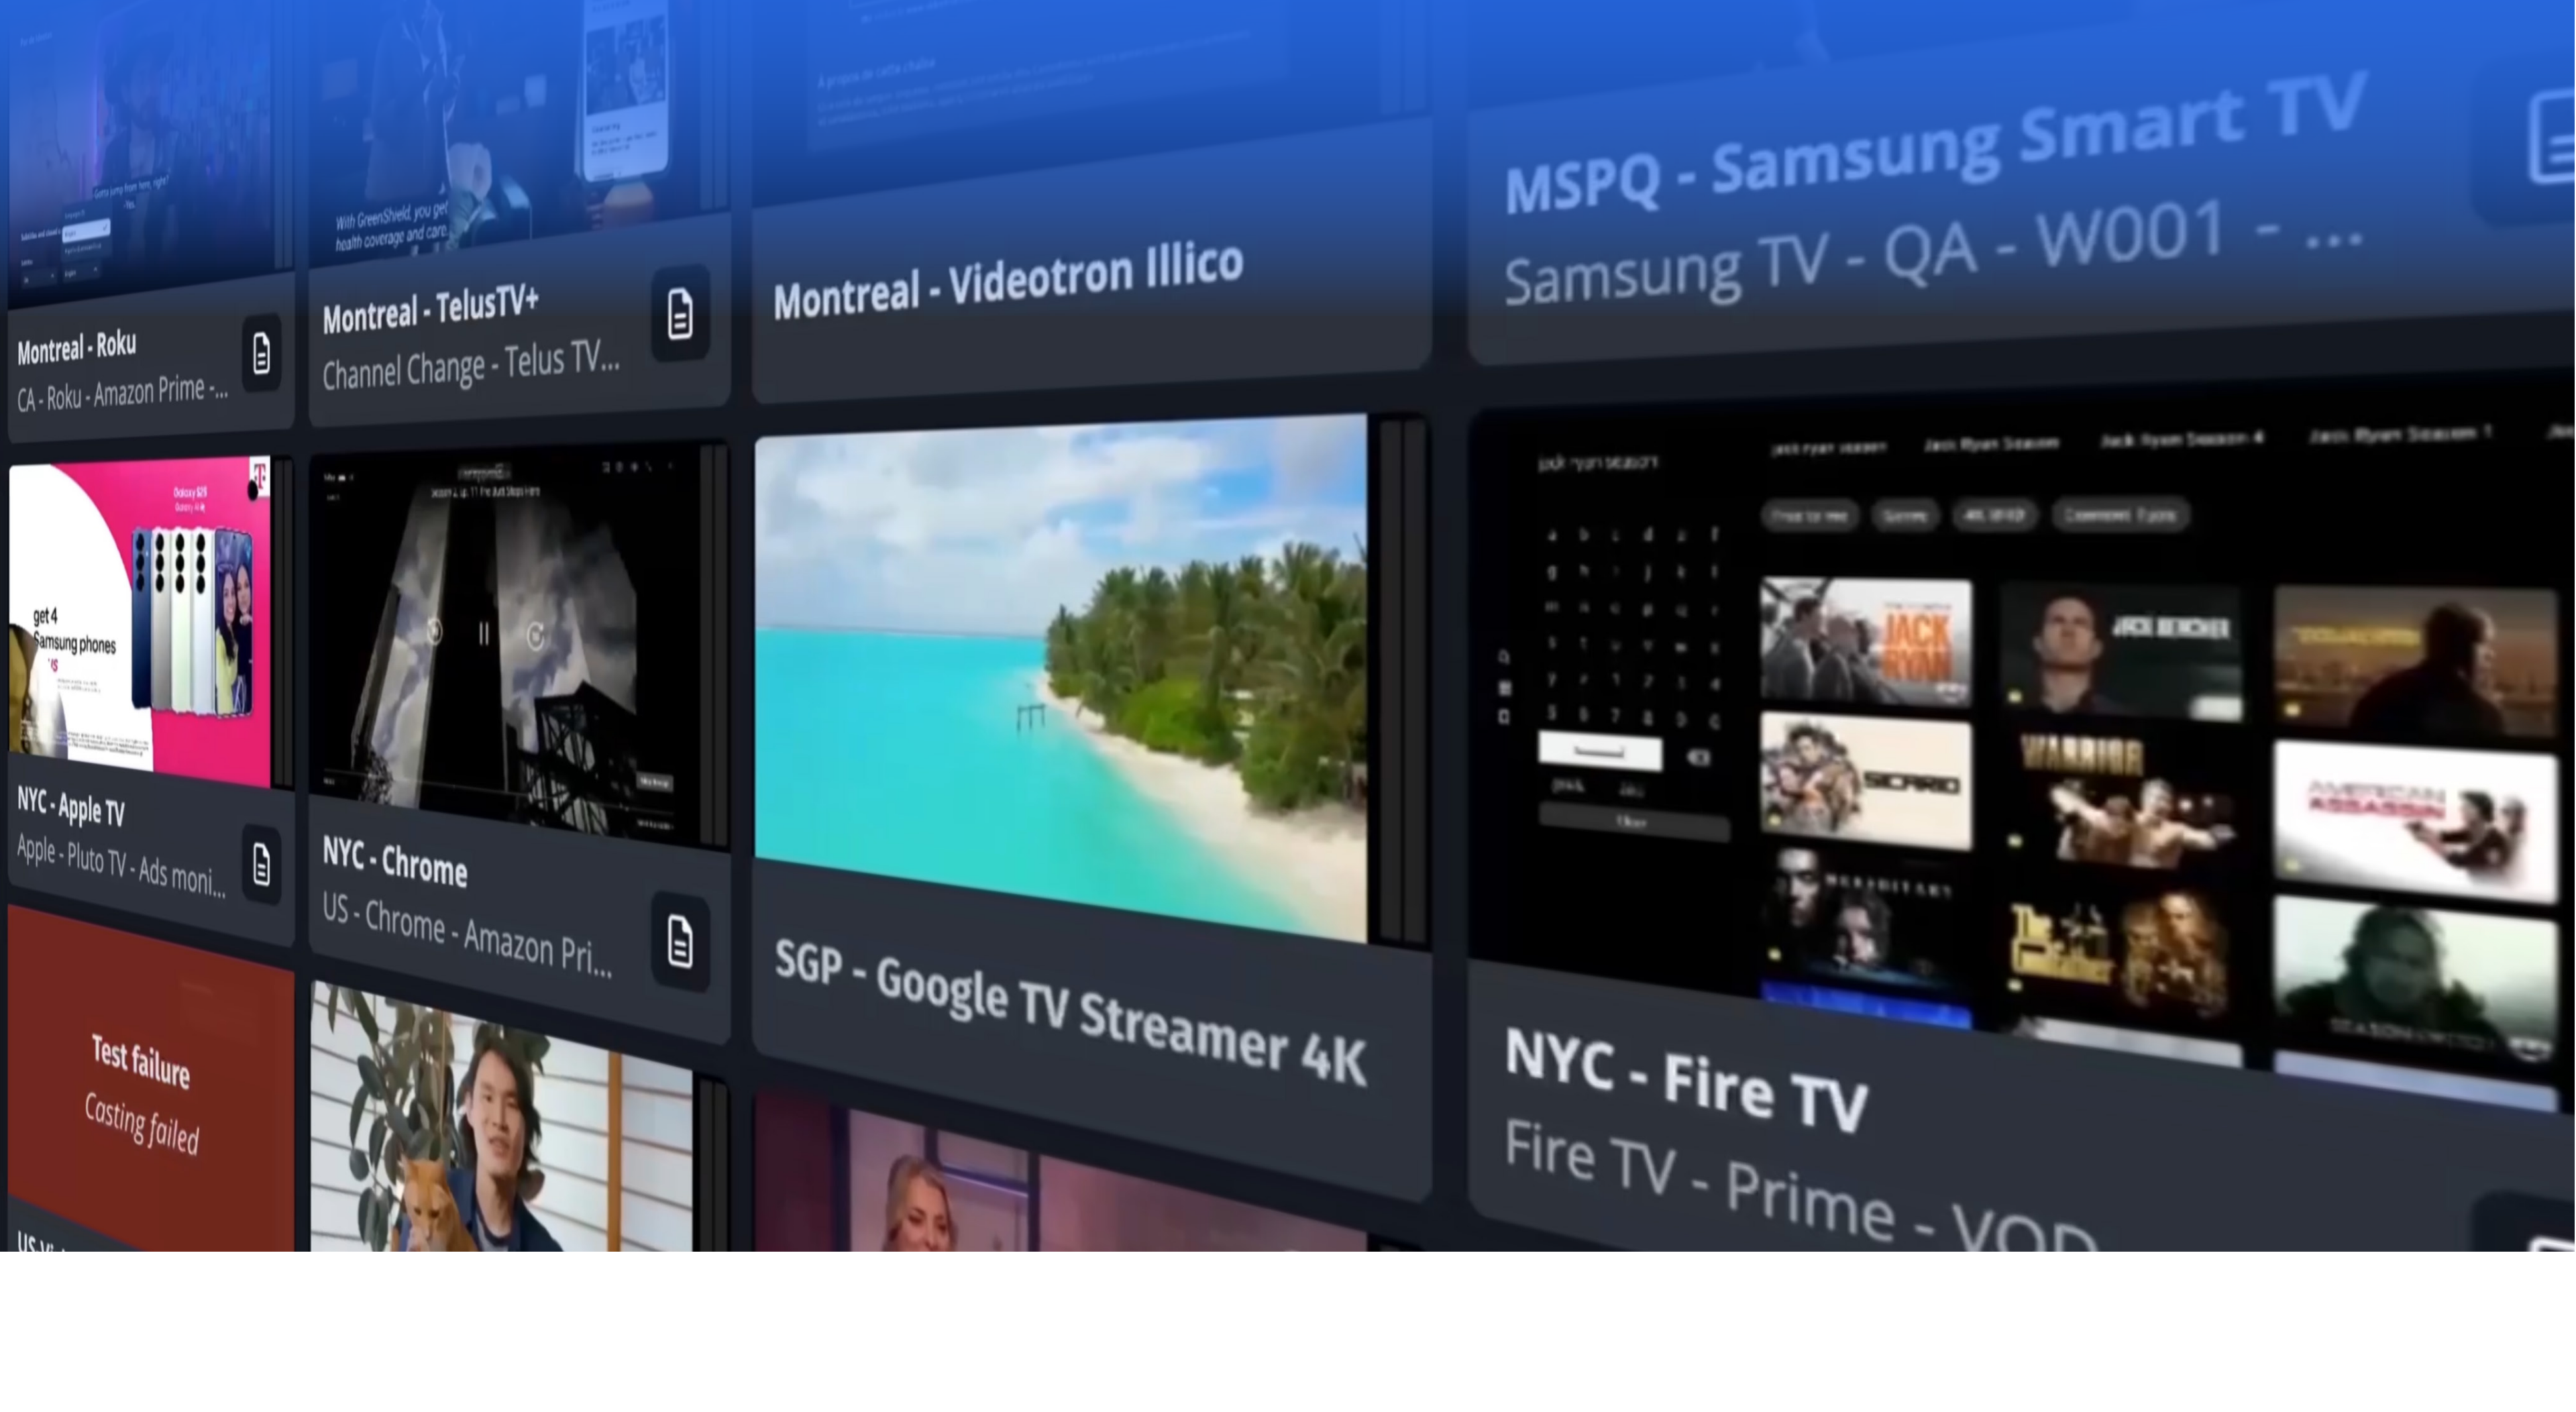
With GreenShield, you get health coverage and care.

Montreal - Roku
CA - Roku - Amazon Prime -...

Montreal - TelusTV+
Channel Change - Telus TV...

Montreal - Videotron Illico

MSPQ - Samsung Smart TV
Samsung TV - QA - W001 - ...

get 4 Samsung phones

NYC - Apple TV
Apple - Pluto TV - Ads moni...

NYC - Chrome
US - Chrome - Amazon Pri...

SGP - Google TV Streamer 4K

JACK RYAN

JACK REACHER

SICARIO

WARRIOR

AMERICAN ASSASSIN

NYC - Fire TV
Fire TV - Prime - VOD

Test failure
Casting failed